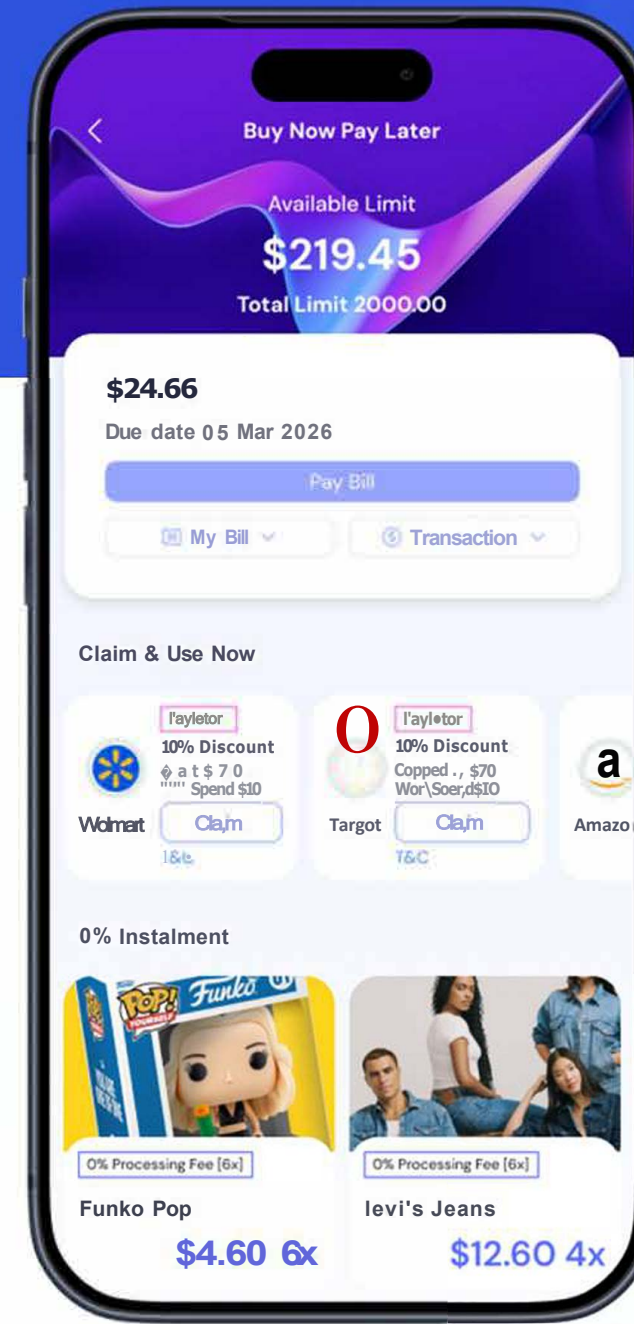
Buy Now Pay Later

Available Limit
$219.45
Total Limit 2000.00

$24.66
Due date 05 Mar 2026

Pay Bill

My Bill

Transaction

Claim & Use Now

l'ayletor
10% Discount
� a t $ 7 0
"""' Spend $10
Wolmart
Cla,m
I&c

O
l'ayl•tor
10% Discount
Copped ., $70
Wor\Soer,d$IO
Targot
Cla,m
T&C

a
Amazo

0% Instalment

POP! Funko

0% Processing Fee [6x]
Funko Pop
$4.60 6x

0% Processing Fee [6x]
levi's Jeans
$12.60 4x